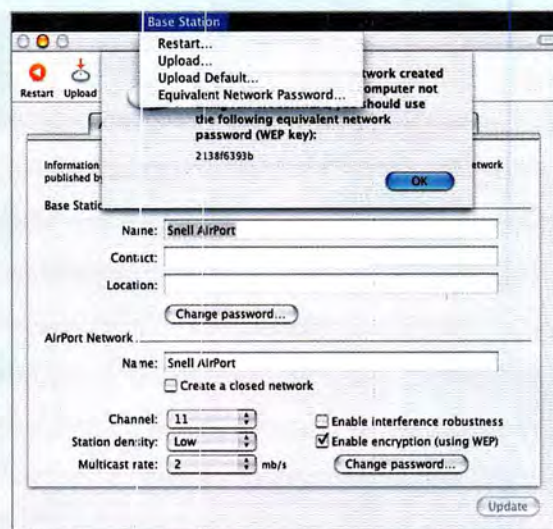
Base Station
Restart...
Upload...
Upload Default...
Equivalent Network Password...

Restart Upload

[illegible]twork created
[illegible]omputer not
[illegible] should use
the following equivalent network
password (WEP key):
2138f6393b

OK

Information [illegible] etwork
published by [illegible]

Base Static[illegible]

Name: Snell AirPort
Contact:
Location:
Change password...

AirPort Network

Name: Snell AirPort
Create a closed network

Channel: 11
Station density: Low
Multicast rate: 2 mb/s

Enable interference robustness
Enable encryption (using WEP)
Change password...

Update